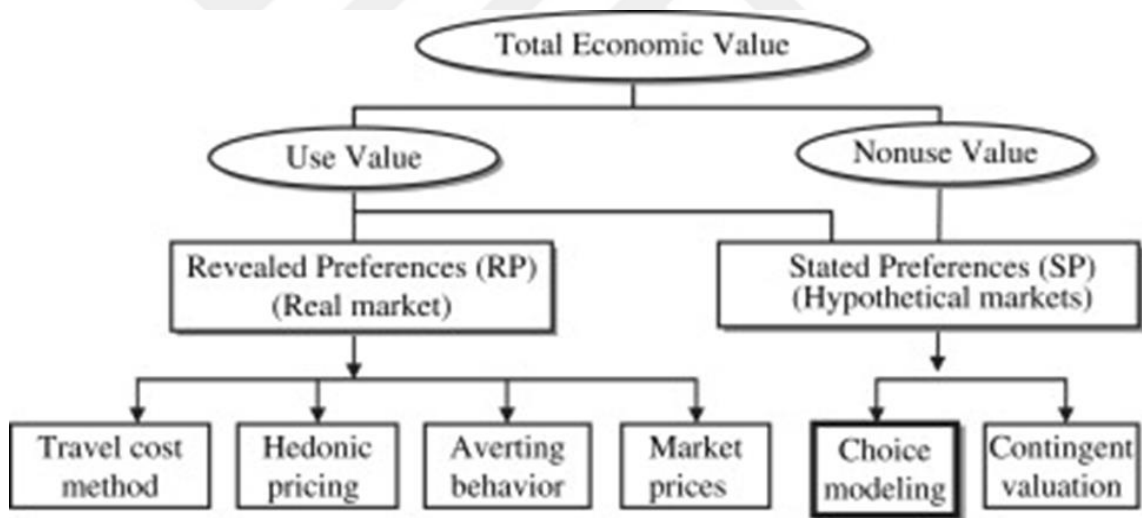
Total Economic Value

Use Value

Nonuse Value

Revealed Preferences (RP) (Real market)

Stated Preferences (SP) (Hypothetical markets)

Travel cost method

Hedonic pricing

Averting behavior

Market prices

Choice modeling

Contingent valuation